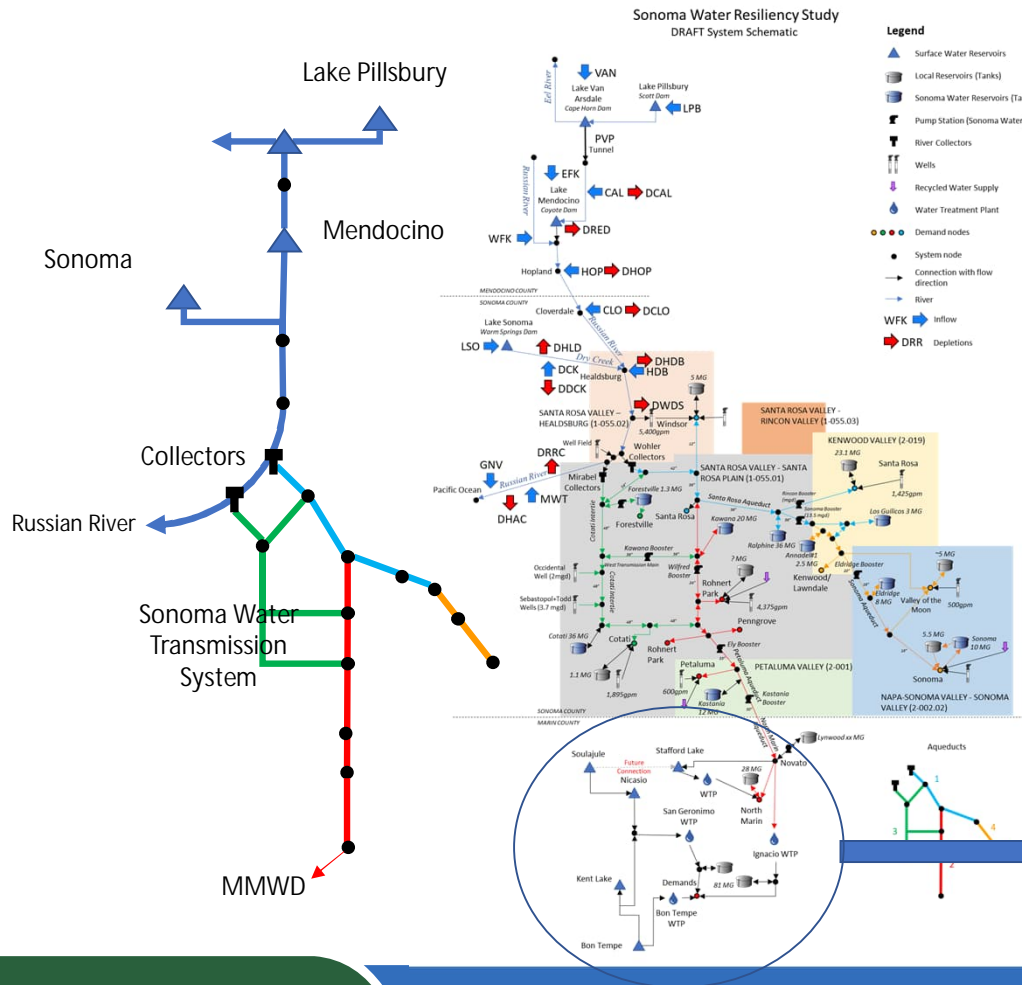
Lake Pillsbury

Mendocino

Sonoma

Collectors

Russian River

Sonoma Water Transmission System

MMWD

Sonoma Water Resiliency Study
DRAFT System Schematic

Legend
Surface Water Reservoirs
Local Reservoirs (Tanks)
Sonoma Water Reservoirs (Ta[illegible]
Pump Station (Sonoma Water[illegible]
River Collectors
Wells
Recycled Water Supply
Water Treatment Plant
Demand nodes
System node
Connection with flow direction
River
WFK Inflow
DRR Depletions

Eel River
VAN
Lake Van Arsdale
Cape Horn Dam
Lake Pillsbury
Scott Dam
LPB
PVP
Tunnel
EFK
Lake Mendocino
Coyote Dam
CAL
DCAL
Russian River
WFK
DRED
Hopland
HOP
DHOP
MENDOCINO COUNTY
SONOMA COUNTY
Cloverdale
CLO
DCLO
Russian River
Lake Sonoma
Warm Springs Dam
LSO
DHLD
Dry Creek
DHDB
DCK
HDB
Healdsburg
DDCK
5 MG
DWDS
SANTA ROSA VALLEY – HEALDSBURG (1-055.02)
Windsor
5,400gpm
SANTA ROSA VALLEY - RINCON VALLEY (1-055.03)
KENWOOD VALLEY (2-019)
Well Field
Wohler Collectors
DRRC
GNV
Russian River
Mirabel Collectors
Pacific Ocean
MWT
DHAC
SANTA ROSA VALLEY - SANTA ROSA PLAIN (1-055.01)
23.1 MG
Santa Rosa
1,425gpm
Forestville 1.3 MG
Forestville
Santa Rosa
Santa Rosa Aqueduct
Rincon Booster
Sonoma Booster
Los Guilicos 3 MG
Kawana 20 MG
Ralphine 36 MG
Annadel#1 2.5 MG
Kenwood/ Lawndale
Eldridge Booster
~5 MG
Cotati Intertie
Kawana Booster
West Transmission Main
Occidental Well (2mgd)
Wilfred Booster
7 MG
Rohnert Park
4,375gpm
Eldridge 8 MG
Valley of the Moon
500gpm
Sonoma Aqueduct
Sebastopol+Todd Wells (3.7 mgd)
Cotati Intertie
Penngrove
Cotati 36 MG
Cotati
Rohnert Park
Ely Booster
5.5 MG
Sonoma 10 MG
Sonoma
1.1 MG
1,895gpm
Petaluma
PETALUMA VALLEY (2-001)
Petaluma Aqueduct
Kastania Booster
600gpm
Kastania 12 MG
NAPA-SONOMA VALLEY - SONOMA VALLEY (2-002.02)
SONOMA COUNTY
MARIN COUNTY
North Marin Aqueduct
Lynwood xx MG
Novato
Soulajule
Stafford Lake
Future Connection
Nicasio
WTP
28 MG
North Marin
San Geronimo WTP
Ignacio WTP
Kent Lake
Demands
81 MG
Bon Tempe WTP
Bon Tempe

Aqueducts
1
3
4
2